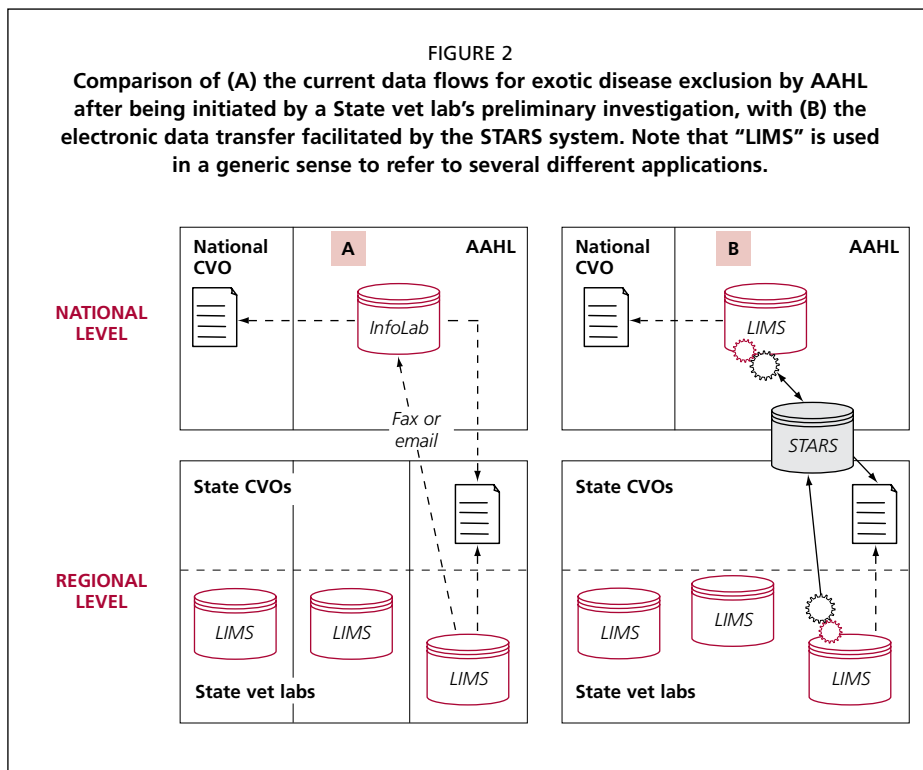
FIGURE 2

**Comparison of (A) the current data flows for exotic disease exclusion by AAHL after being initiated by a State vet lab's preliminary investigation, with (B) the electronic data transfer facilitated by the STARS system. Note that "LIMS" is used in a generic sense to refer to several different applications.**

National CVO

A

AAHL

NATIONAL LEVEL

InfoLab

Fax or email

State CVOs

REGIONAL LEVEL

LIMS

LIMS

LIMS

State vet labs

National CVO

B

AAHL

LIMS

STARS

State CVOs

LIMS

LIMS

LIMS

State vet labs